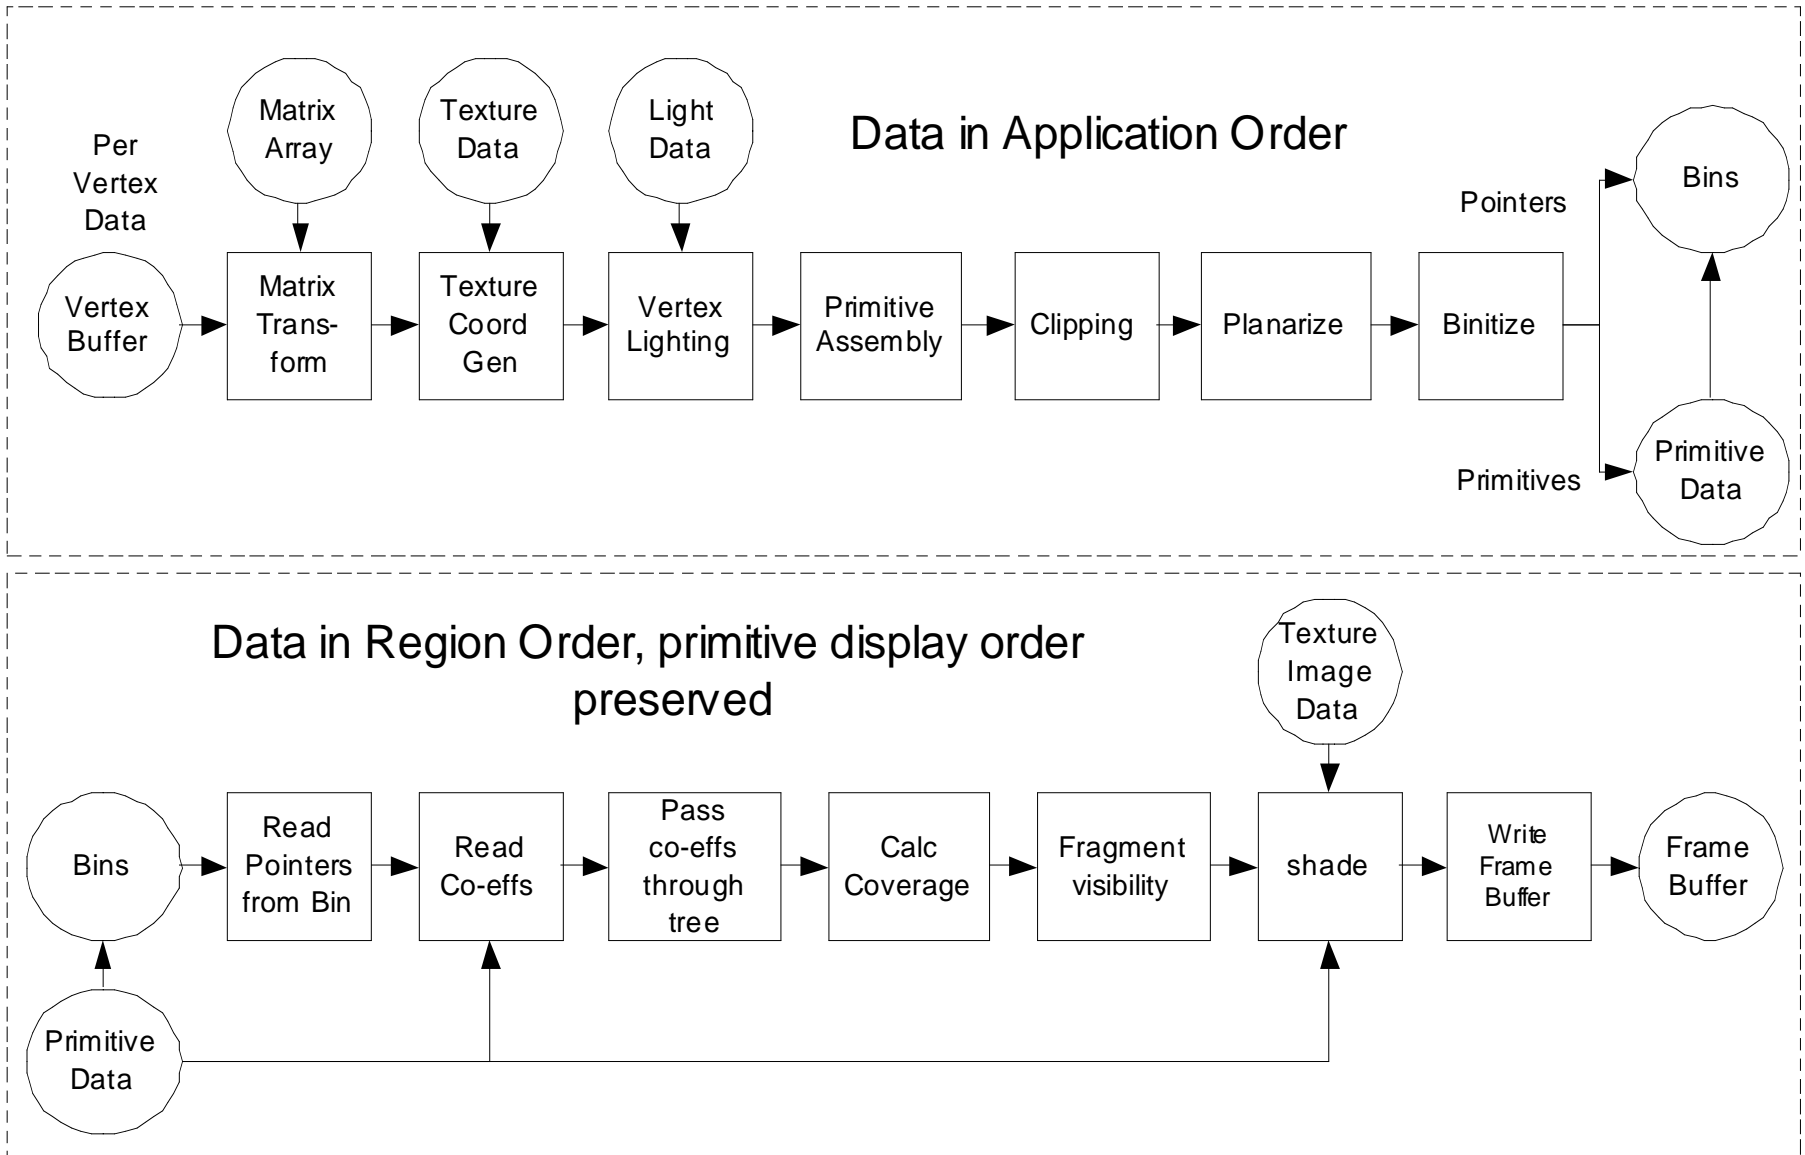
Data in Application Order

Per Vertex Data

Matrix Array

Texture Data

Light Data

Vertex Buffer

Matrix Transform

Texture Coord Gen

Vertex Lighting

Primitive Assembly

Clipping

Planarize

Binitize

Pointers

Bins

Primitives

Primitive Data

Data in Region Order, primitive display order preserved

Texture Image Data

Bins

Read Pointers from Bin

Read Co-effs

Pass co-effs through tree

Calc Coverage

Fragment visibility

shade

Write Frame Buffer

Frame Buffer

Primitive Data